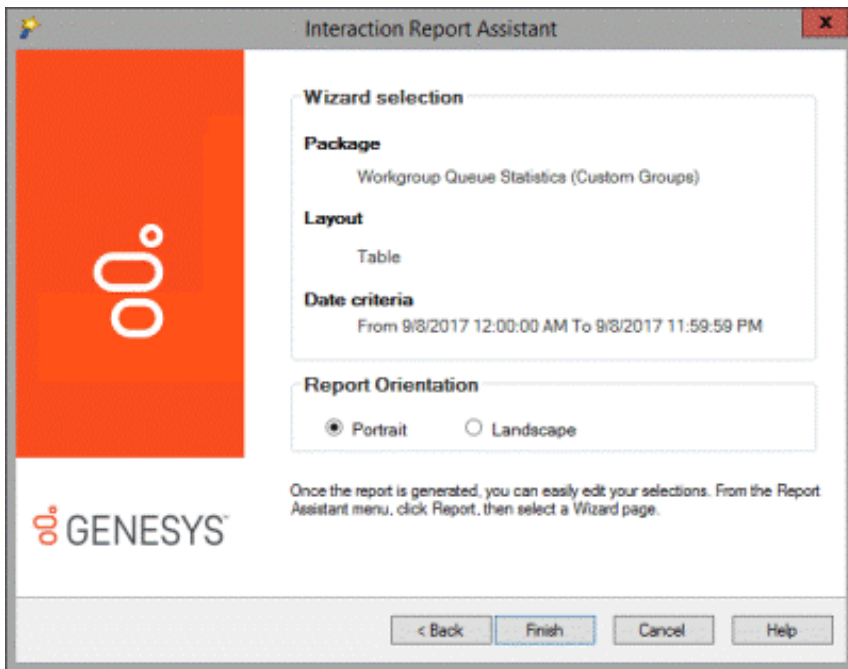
Interaction Report Assistant

Wizard selection

Package

Workgroup Queue Statistics (Custom Groups)

Layout

Table

Date criteria

From 9/8/2017 12:00:00 AM To 9/8/2017 11:59:59 PM

Report Orientation

Portrait

Landscape

GENESYS

Once the report is generated, you can easily edit your selections. From the Report Assistant menu, click Report, then select a Wizard page.

< Back

Finish

Cancel

Help